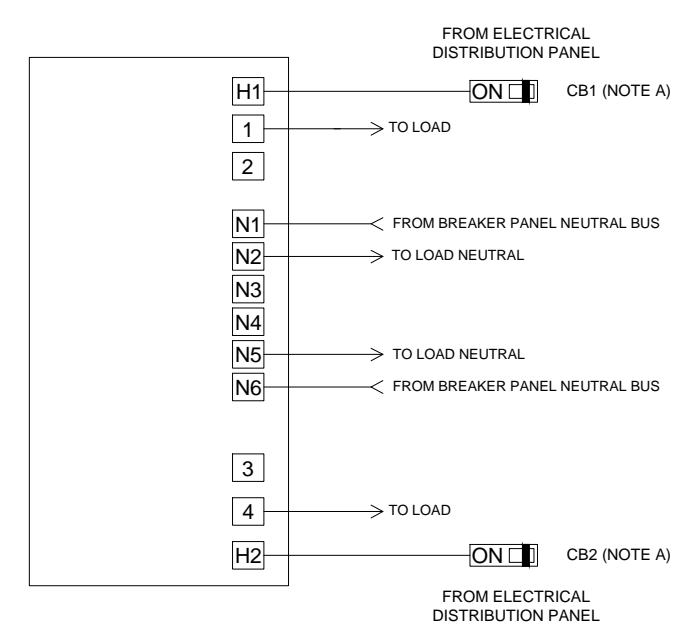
FROM ELECTRICAL DISTRIBUTION PANEL

H1
ON
CB1 (NOTE A)

1
TO LOAD

2

N1
FROM BREAKER PANEL NEUTRAL BUS

N2
TO LOAD NEUTRAL

N3

N4

N5
TO LOAD NEUTRAL

N6
FROM BREAKER PANEL NEUTRAL BUS

3

4
TO LOAD

H2
ON
CB2 (NOTE A)

FROM ELECTRICAL DISTRIBUTION PANEL